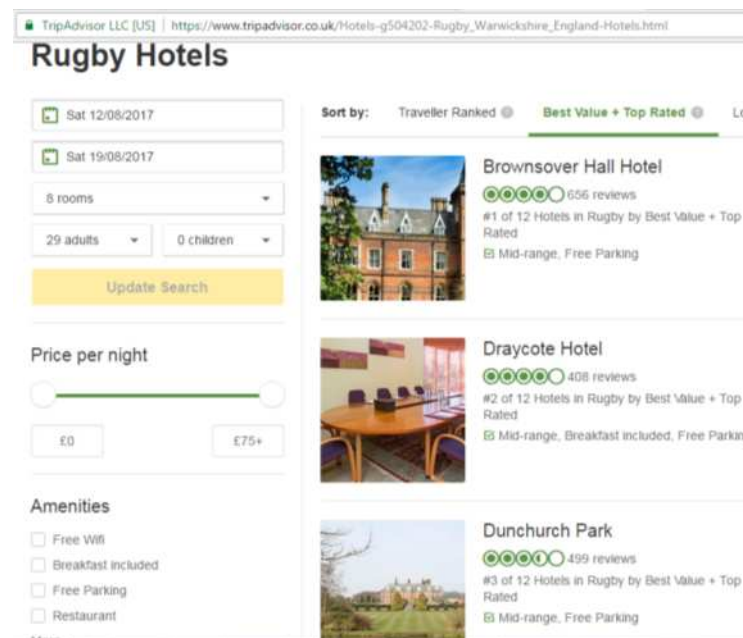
TripAdvisor LLC [US] | https://www.tripadvisor.co.uk/Hotels-g504202-Rugby_Warwickshire_England-Hotels.html

Rugby Hotels

Sat 12/08/2017

Sat 19/08/2017

8 rooms

29 adults

0 children

Update Search

Price per night

£0

£75+

Amenities

Free Wifi

Breakfast included

Free Parking

Restaurant

Sort by: Traveller Ranked Best Value + Top Rated L

Brownsover Hall Hotel

656 reviews

#1 of 12 Hotels in Rugby by Best Value + Top Rated

Mid-range, Free Parking

Draycote Hotel

408 reviews

#2 of 12 Hotels in Rugby by Best Value + Top Rated

Mid-range, Breakfast included, Free Parkin

Dunchurch Park

499 reviews

#3 of 12 Hotels in Rugby by Best Value + Top Rated

Mid-range, Free Parking